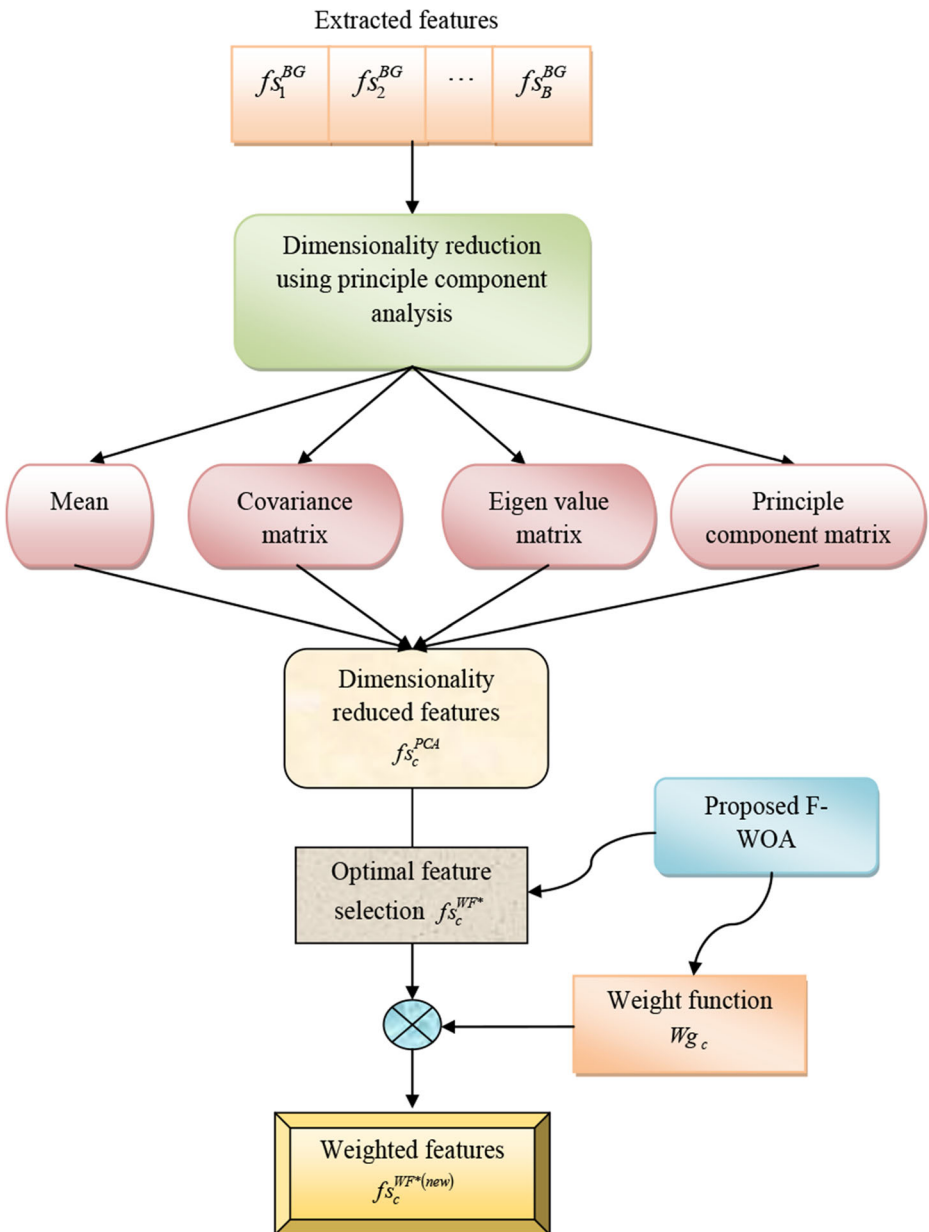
Extracted features

$fs_1^{BG}$ | $fs_2^{BG}$ | $\cdots$ | $fs_B^{BG}$

Dimensionality reduction using principle component analysis

Mean

Covariance matrix

Eigen value matrix

Principle component matrix

Dimensionality reduced features $fs_c^{PCA}$

Proposed F-WOA

Optimal feature selection $fs_c^{WF*}$

Weight function $Wg_c$

Weighted features $fs_c^{WF*(new)}$